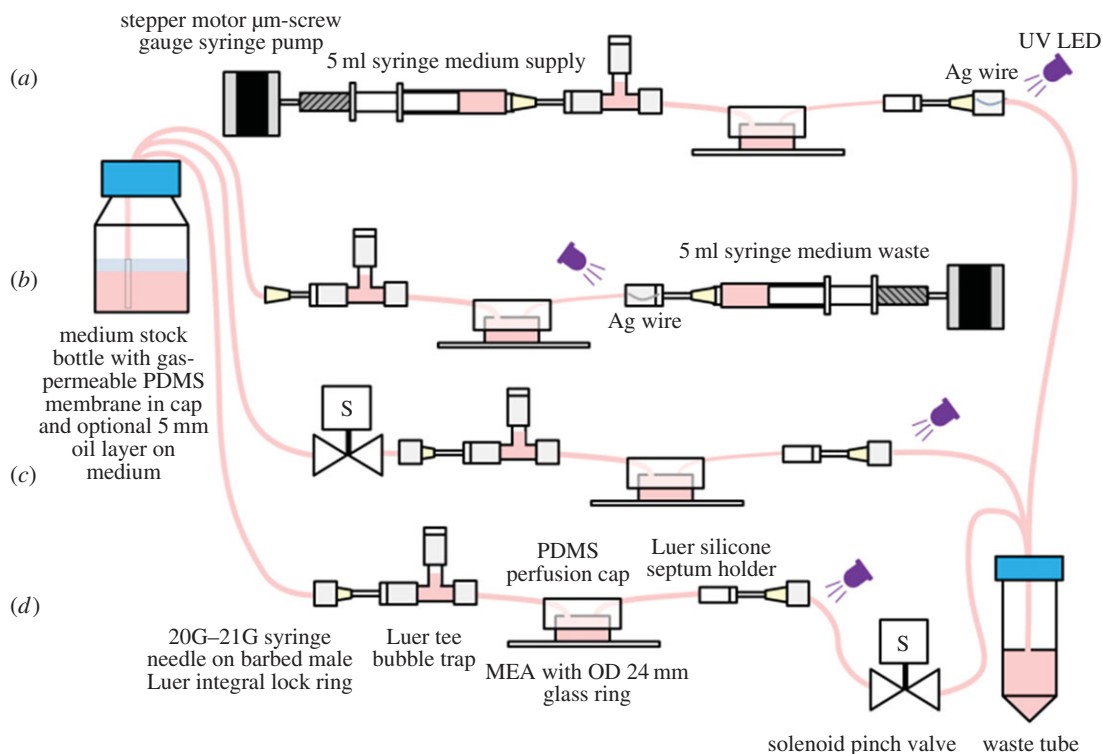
stepper motor µm-screw gauge syringe pump

5 ml syringe medium supply

UV LED

Ag wire

(a)

(b)

5 ml syringe medium waste

Ag wire

medium stock bottle with gas-permeable PDMS membrane in cap and optional 5 mm oil layer on medium

S

(c)

(d)

PDMS perfusion cap

Luer silicone septum holder

20G–21G syringe needle on barbed male Luer integral lock ring

Luer tee bubble trap

MEA with OD 24 mm glass ring

S

solenoid pinch valve

waste tube